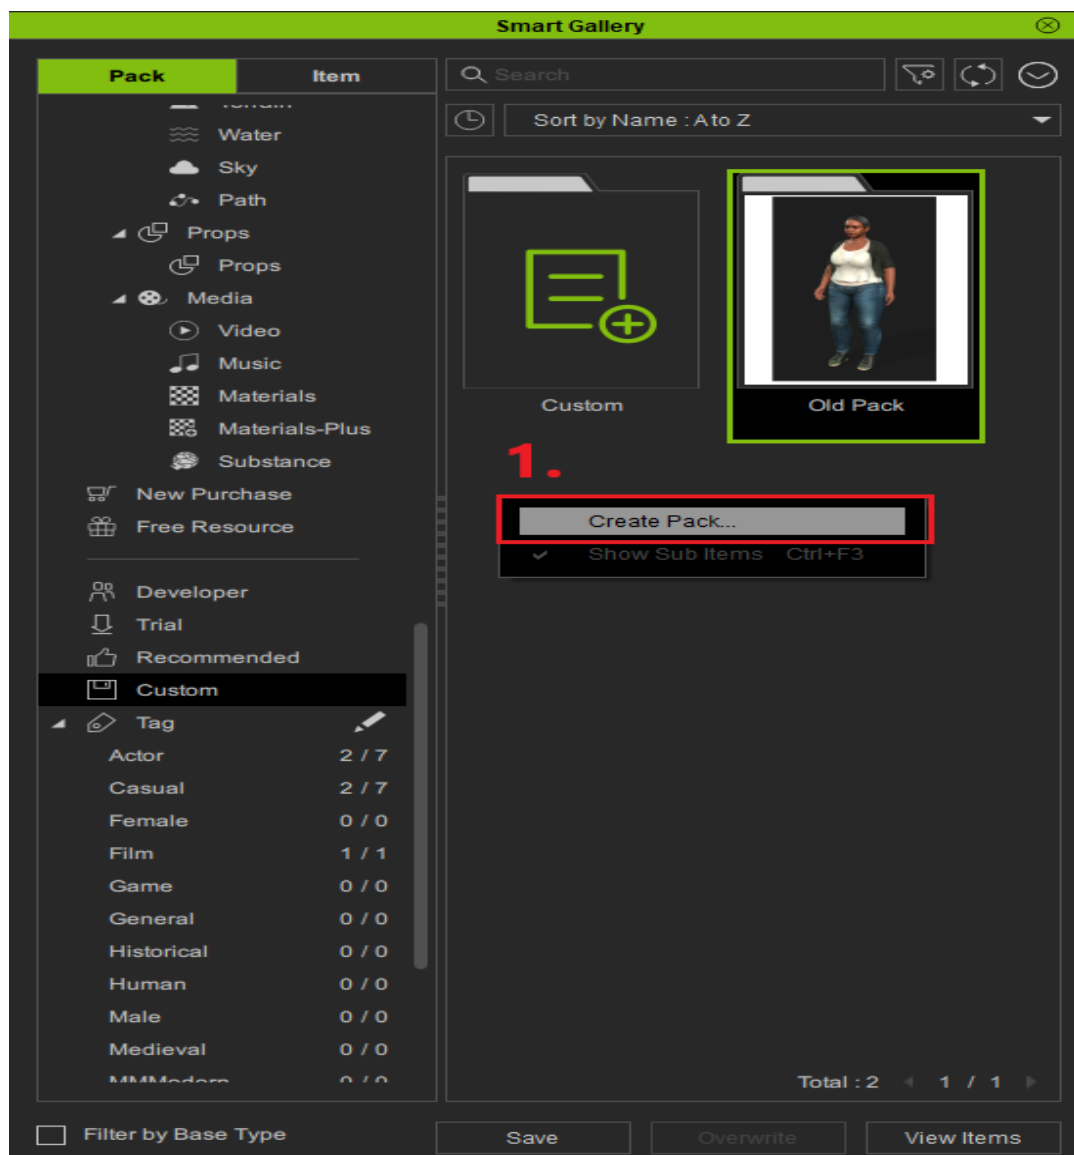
Smart Gallery

Pack
Item

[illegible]
Water
Sky
Path
Props
Props
Media
Video
Music
Materials
Materials-Plus
Substance
New Purchase
Free Resource

Developer
Trial
Recommended
Custom
Tag
Actor 2 / 7
Casual 2 / 7
Female 0 / 0
Film 1 / 1
Game 0 / 0
General 0 / 0
Historical 0 / 0
Human 0 / 0
Male 0 / 0
Medieval 0 / 0
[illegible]

Search

Sort by Name : A to Z

Custom
Old Pack

1.

Create Pack...
Show Sub Items Ctrl+F3

Total : 2 1 / 1

Filter by Base Type
Save
Overwrite
View Items